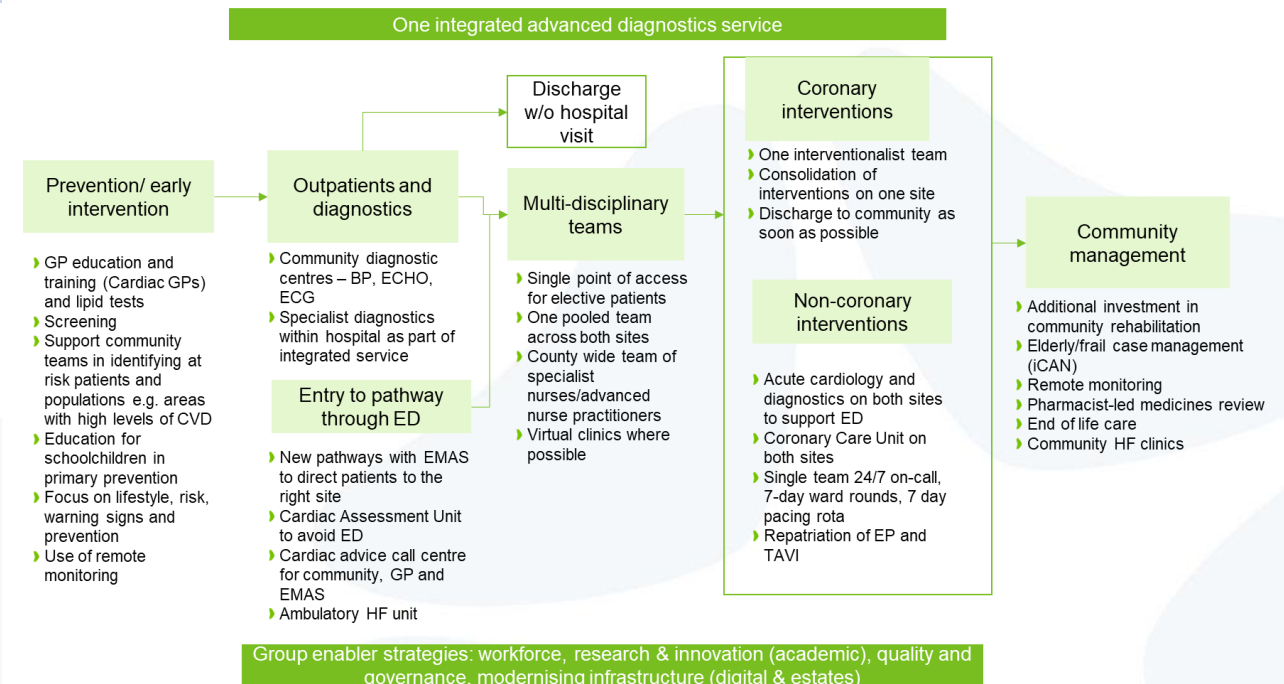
One integrated advanced diagnostics service

Prevention/ early intervention

- GP education and training (Cardiac GPs) and lipid tests
- Screening
- Support community teams in identifying at risk patients and populations e.g. areas with high levels of CVD
- Education for schoolchildren in primary prevention
- Focus on lifestyle, risk, warning signs and prevention
- Use of remote monitoring

Outpatients and diagnostics

- Community diagnostic centres – BP, ECHO, ECG
- Specialist diagnostics within hospital as part of integrated service

Entry to pathway through ED

- New pathways with EMAS to direct patients to the right site
- Cardiac Assessment Unit to avoid ED
- Cardiac advice call centre for community, GP and EMAS
- Ambulatory HF unit

Discharge w/o hospital visit

Multi-disciplinary teams

- Single point of access for elective patients
- One pooled team across both sites
- County wide team of specialist nurses/advanced nurse practitioners
- Virtual clinics where possible

Coronary interventions

- One interventionalist team
- Consolidation of interventions on one site
- Discharge to community as soon as possible

Non-coronary interventions

- Acute cardiology and diagnostics on both sites to support ED
- Coronary Care Unit on both sites
- Single team 24/7 on-call, 7-day ward rounds, 7 day pacing rota
- Repatriation of EP and TAVI

Community management

- Additional investment in community rehabilitation
- Elderly/frail case management (iCAN)
- Remote monitoring
- Pharmacist-led medicines review
- End of life care
- Community HF clinics

Group enabler strategies: workforce, research & innovation (academic), quality and governance, modernising infrastructure (digital & estates)